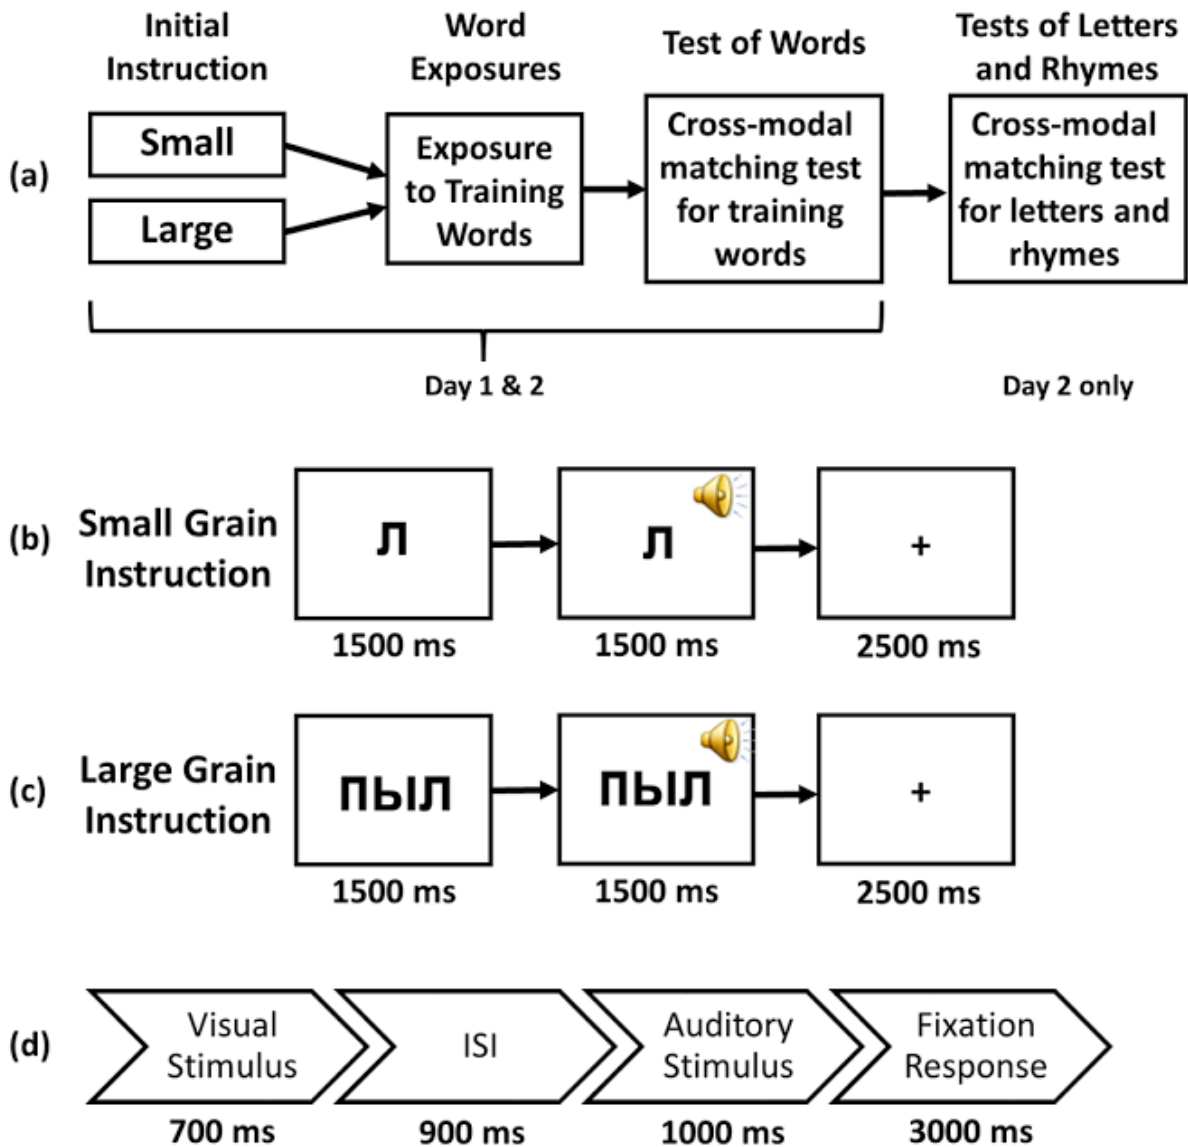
Initial Instruction

Word Exposures

Test of Words

Tests of Letters and Rhymes

(a)

Small

Large

Exposure to Training Words

Cross-modal matching test for training words

Cross-modal matching test for letters and rhymes

Day 1 & 2

Day 2 only

(b) Small Grain Instruction

Л

1500 ms

Л

1500 ms

+

2500 ms

(c) Large Grain Instruction

ПЫЛ

1500 ms

ПЫЛ

1500 ms

+

2500 ms

(d)

Visual Stimulus

700 ms

ISI

900 ms

Auditory Stimulus

1000 ms

Fixation Response

3000 ms